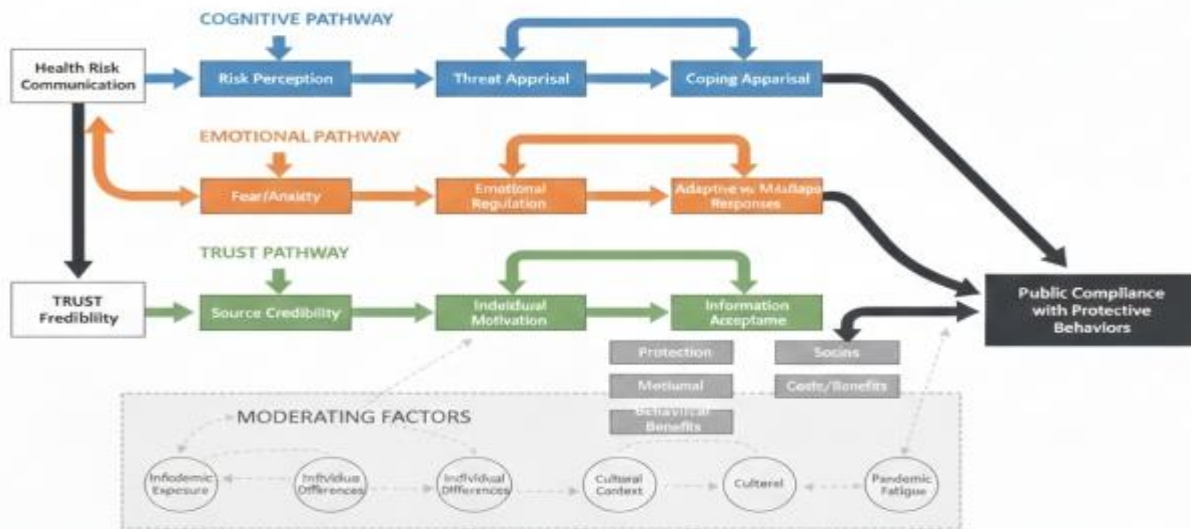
COGNITIVE PATHWAY

Health Risk Communication

Risk Perception

Threat Apprisal

Coping Apparisal

EMOTIONAL PATHWAY

Fear/Anxiety

Emotional Regulation

Adaptive vs Maldapt Responses

TRUST PATHWAY

TRUST Frediblity

Source Credibility

Indeidual Motivation

Information Acceptame

Public Compliance with Protective Behaviors

Protection

Socins

Metiumal

Costs/Benefits

Behavitcal Benefits

MODERATING FACTORS

Infodemic Exposure

Infividius Differences

Individual Differences

Cultural Context

Culterel

Pandemic Fatigue